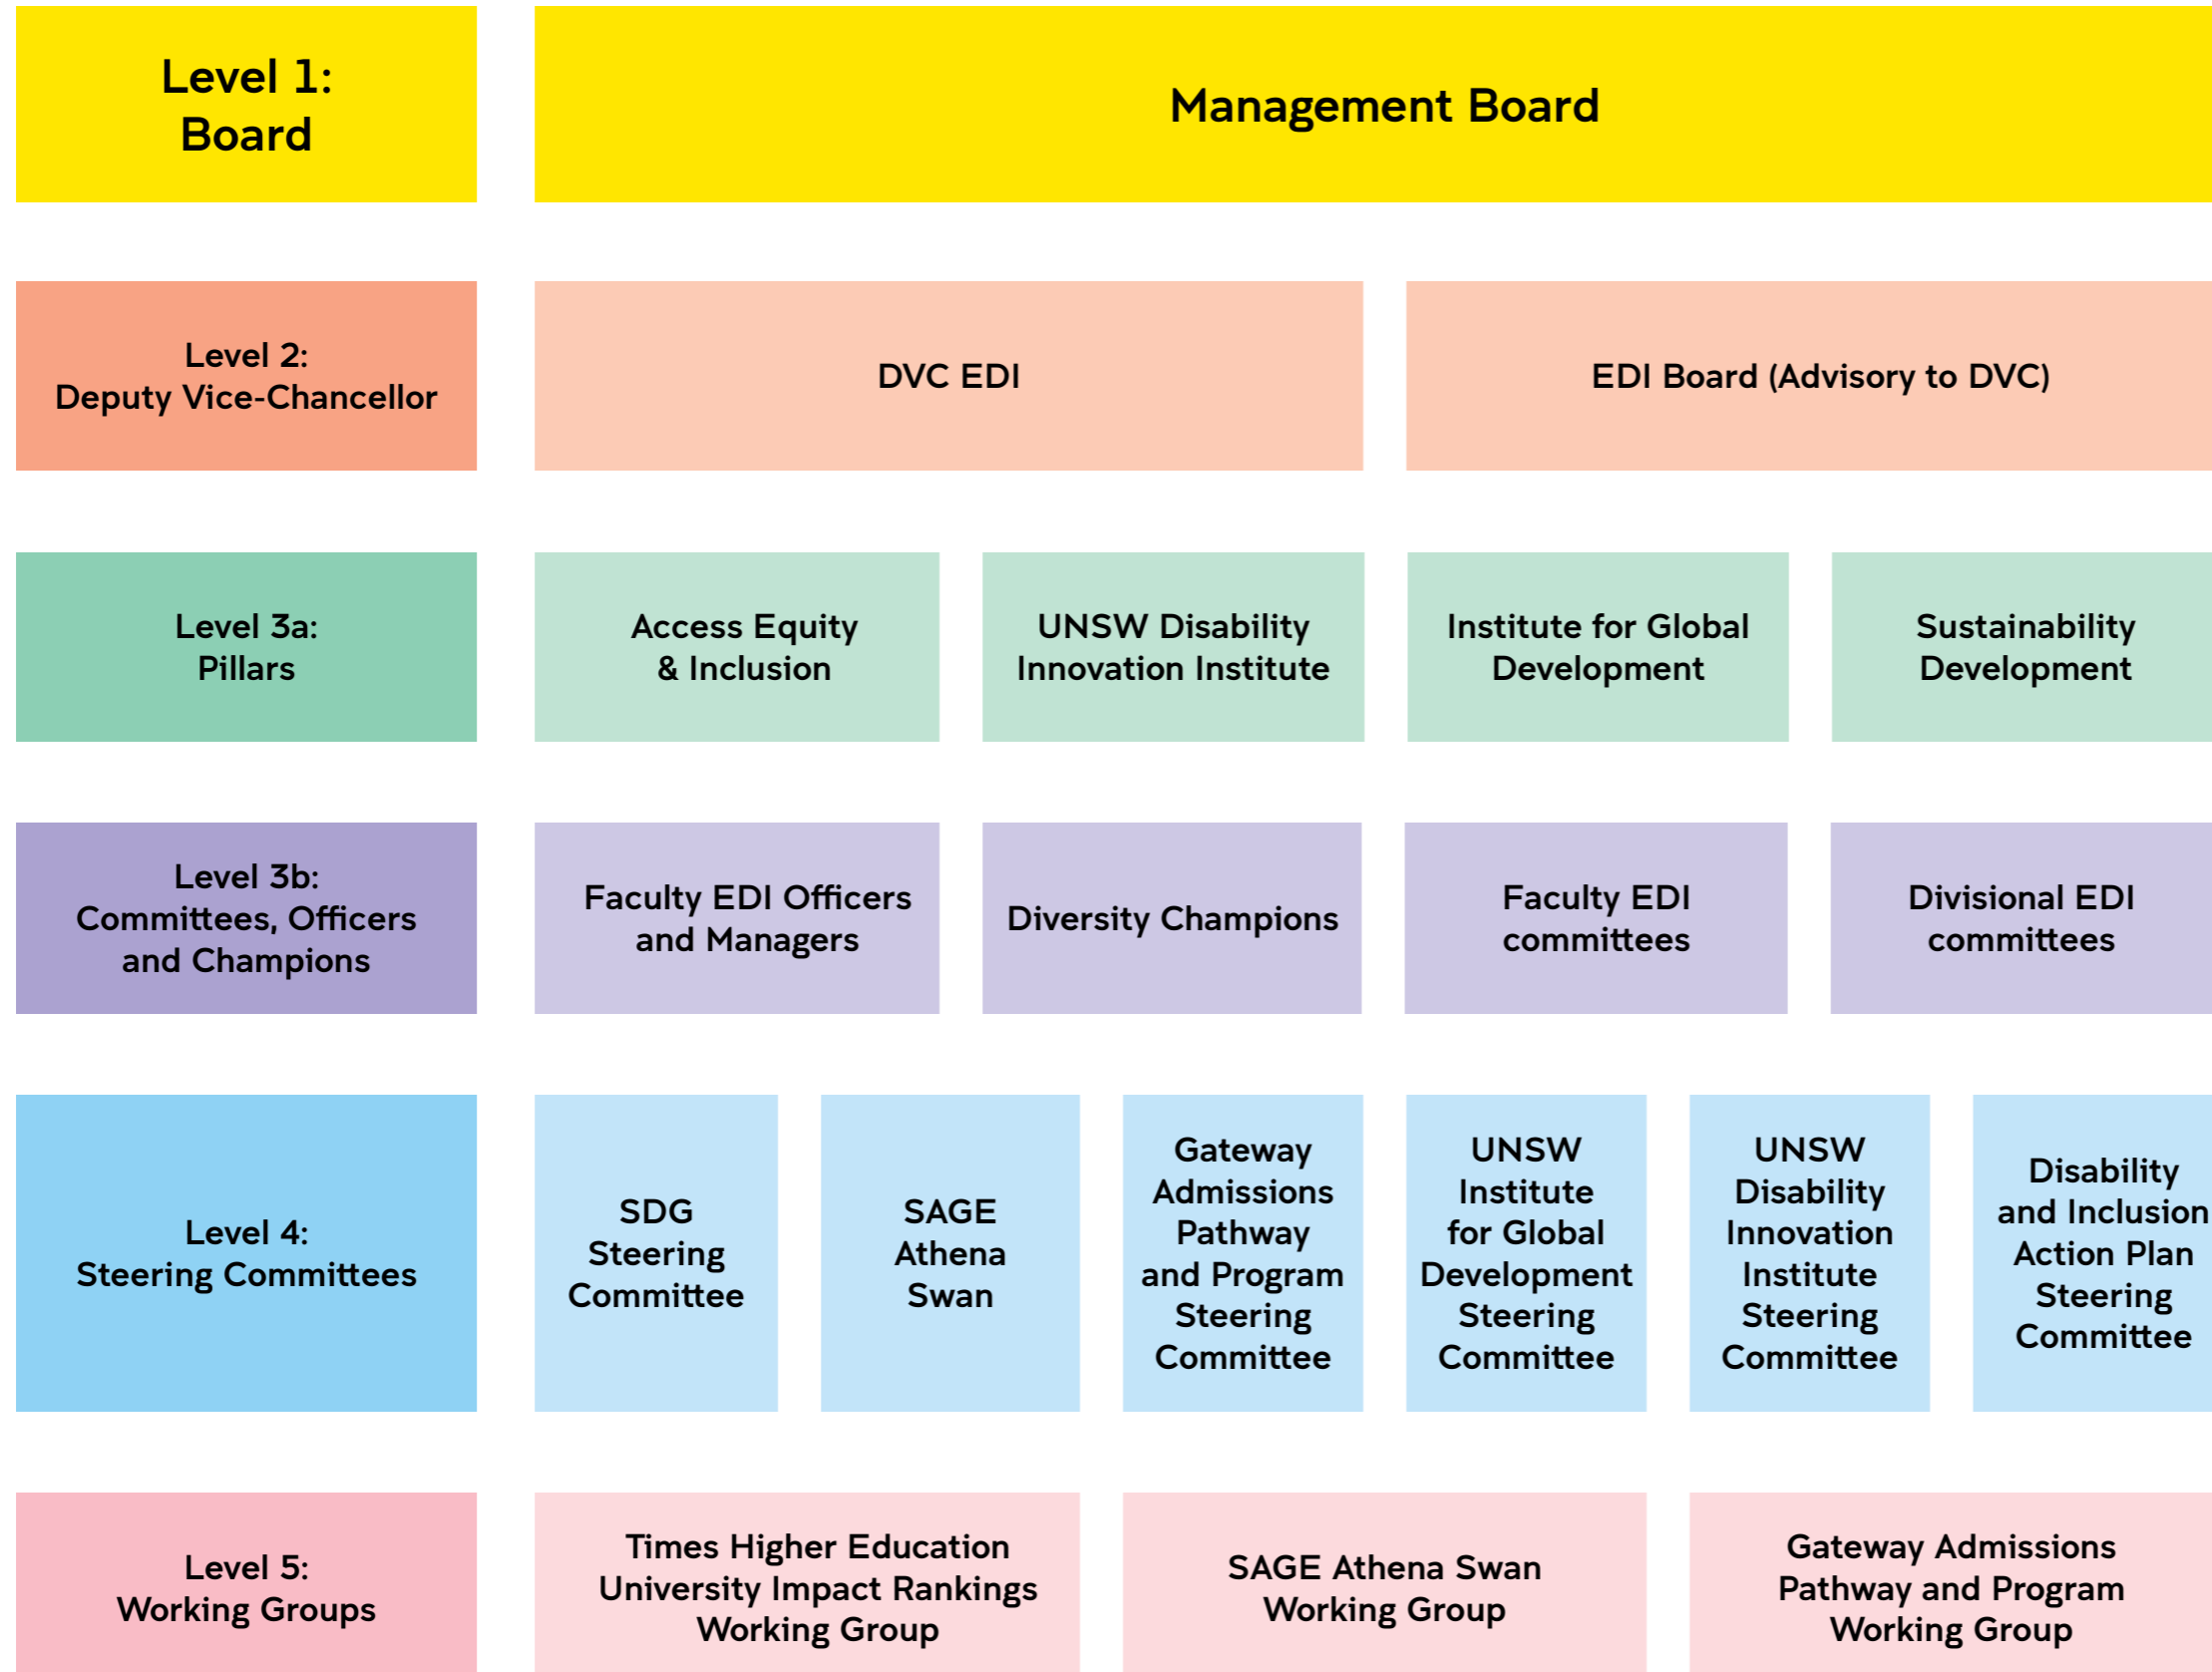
Level 1:
Board

Management Board

Level 2:
Deputy Vice-Chancellor

DVC EDI

EDI Board (Advisory to DVC)

Level 3a:
Pillars

Access Equity & Inclusion

UNSW Disability Innovation Institute

Institute for Global Development

Sustainability Development

Level 3b:
Committees, Officers and Champions

Faculty EDI Officers and Managers

Diversity Champions

Faculty EDI committees

Divisional EDI committees

Level 4:
Steering Committees

SDG Steering Committee

SAGE Athena Swan

Gateway Admissions Pathway and Program Steering Committee

UNSW Institute for Global Development Steering Committee

UNSW Disability Innovation Institute Steering Committee

Disability and Inclusion Action Plan Steering Committee

Level 5:
Working Groups

Times Higher Education University Impact Rankings Working Group

SAGE Athena Swan Working Group

Gateway Admissions Pathway and Program Working Group